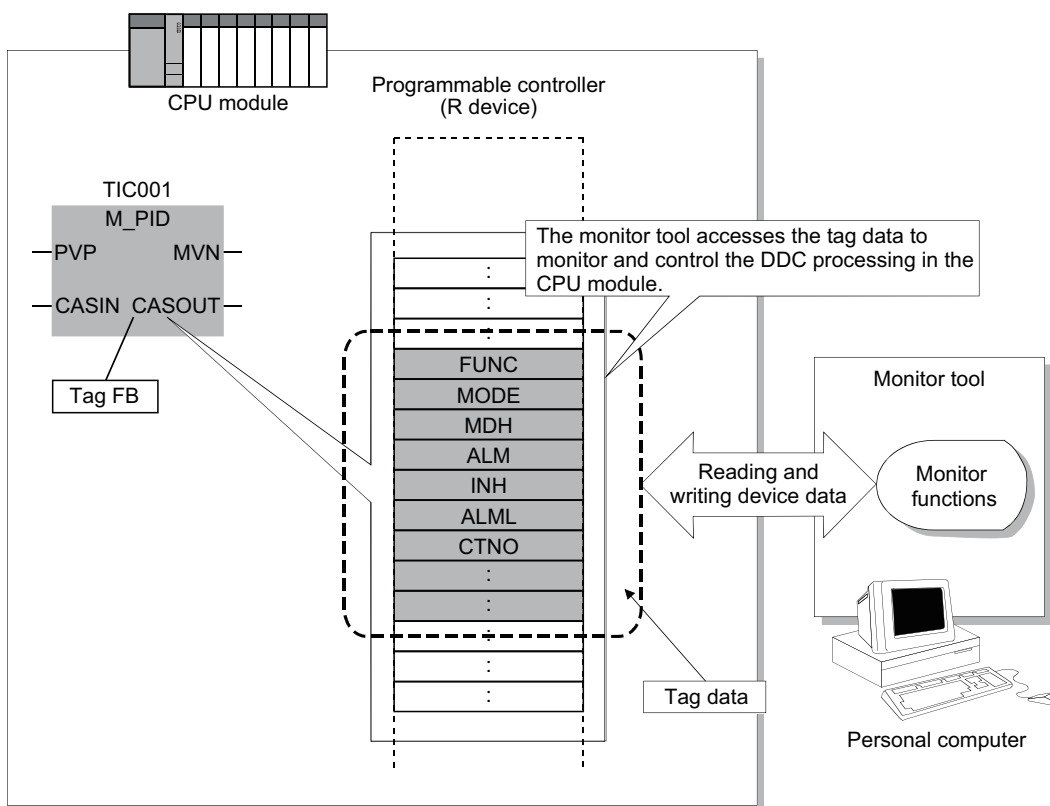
CPU module

Programmable controller
(R device)

TIC001
M_PID
PVP MVN
CASIN CASOUT

Tag FB

The monitor tool accesses the tag data to monitor and control the DDC processing in the CPU module.

:
:
:
FUNC
MODE
MDH
ALM
INH
ALML
CTNO
:
:
:
:
:

Monitor tool

Reading and writing device data

Monitor functions

Tag data

Personal computer